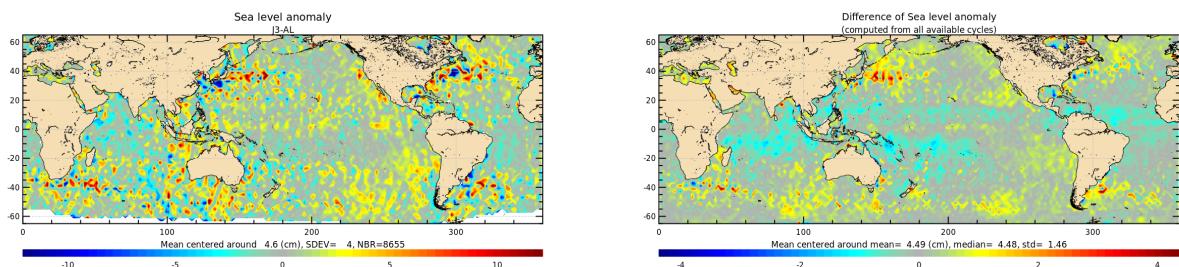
Sea level anomaly
J3-AL

60
40
20
0
-20
-40
-60

0
100
200
300

Mean centered around 4.6 (cm), SDEV= 4, NBR=8655

-10
-5
0
5
10

Difference of Sea level anomaly
(computed from all available cycles)

60
40
20
0
-20
-40
-60

0
100
200
300

Mean centered around mean= 4.49 (cm), median= 4.48, std= 1.46

-4
-2
0
2
4